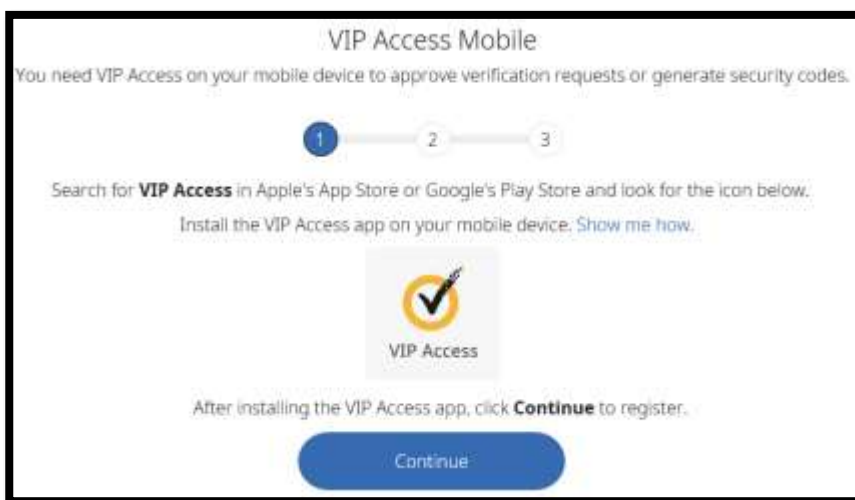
VIP Access Mobile

You need VIP Access on your mobile device to approve verification requests or generate security codes.

1 2 3

Search for **VIP Access** in Apple's App Store or Google's Play Store and look for the icon below.

Install the VIP Access app on your mobile device. Show me how.

VIP Access

After installing the VIP Access app, click **Continue** to register.

Continue